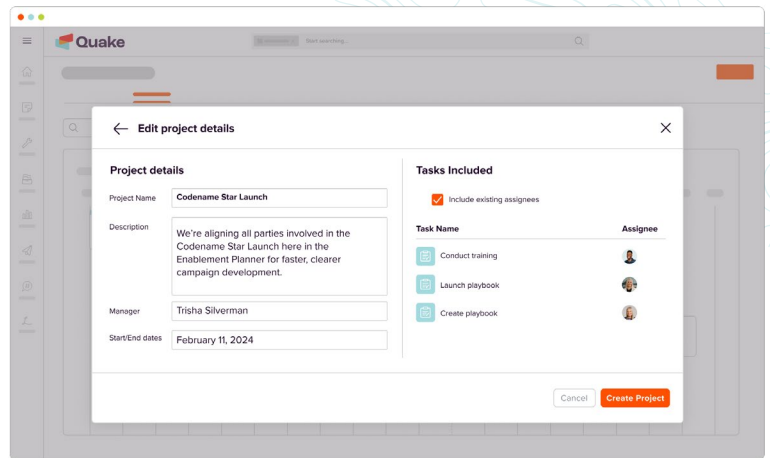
Quake

Start searching...

Edit project details

Project details

Project Name Codename Star Launch

Description We're aligning all parties involved in the Codename Star Launch here in the Enablement Planner for faster, clearer campaign development.

Manager Trisha Silverman

Start/End dates February 11, 2024

Tasks Included

Include existing assignees

| Task Name | Assignee |
|---|---|
| Conduct training | |
| Launch playbook | |
| Create playbook | |

Cancel Create Project